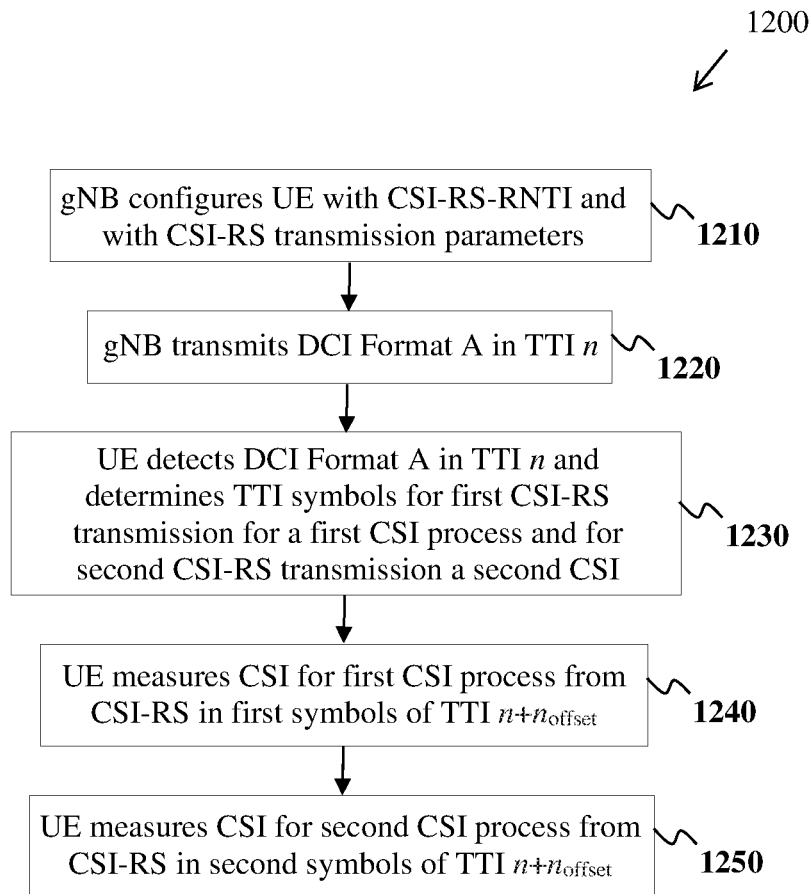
1200

gNB configures UE with CSI-RS-RNTI and with CSI-RS transmission parameters

1210

gNB transmits DCI Format A in TTI $n$

1220

UE detects DCI Format A in TTI $n$ and determines TTI symbols for first CSI-RS transmission for a first CSI process and for second CSI-RS transmission a second CSI

1230

UE measures CSI for first CSI process from CSI-RS in first symbols of TTI $n+n_{\text{offset}}$

1240

UE measures CSI for second CSI process from CSI-RS in second symbols of TTI $n+n_{\text{offset}}$

1250